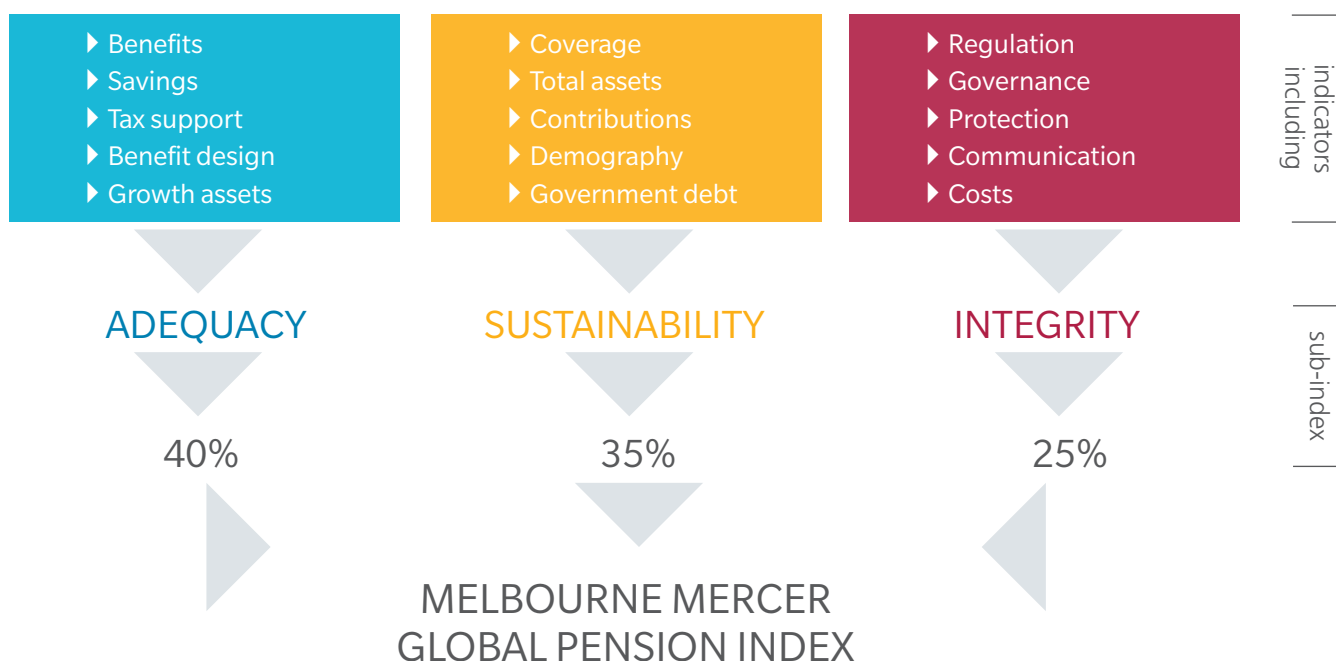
Benefits
Savings
Tax support
Benefit design
Growth assets

Coverage
Total assets
Contributions
Demography
Government debt

Regulation
Governance
Protection
Communication
Costs

indicators including

ADEQUACY

SUSTAINABILITY

INTEGRITY

sub-index

40%

35%

25%

MELBOURNE MERCER
GLOBAL PENSION INDEX